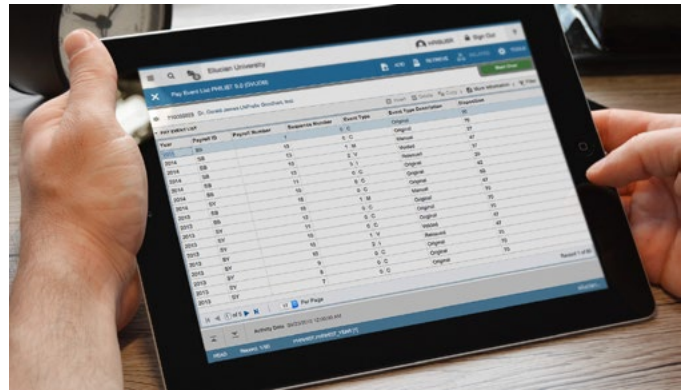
Ellucian University

Sign Out

Start Over

Pay Event List PHIJLST 9.0 (SVJOB)

Insert Delete Copy More Information Filter

PAY EVENT LIST

| Year | Payroll ID | Payroll Number | Sequence Number | Event Type | Event Type Description | OriginalDate |
|---|---|---|---|---|---|---|
| 2015 | SB | | 13 | | Original | 19 |
| 2014 | SB | | 13 | | Original | 37 |
| 2014 | SB | | 13 | M | Manual | 47 |
| 2014 | SB | | 13 | V | Voided | 47 |
| 2014 | SB | | 13 | | Reissued | 29 |
| 2014 | SB | | 11 | | Original | 40 |
| 2014 | SB | | 16 | | Original | 49 |
| 2015 | SV | | 16 | M | Manual | 47 |
| 2015 | SV | | 10 | | Original | 10 |
| 2015 | SV | | 10 | | Original | 33 |
| 2015 | SV | | 11 | | Original | 33 |
| 2015 | SV | | 10 | V | Voided | 47 |
| 2015 | SV | | 10 | | Reissued | 47 |
| 2015 | SV | | 9 | | Original | 21 |
| 2015 | SV | | 8 | | Original | 10 |
| 2015 | SV | | 7 | | Original | 10 |

of 5 Per Page

Record 1 of 80

Activity Date

Record: 1/80